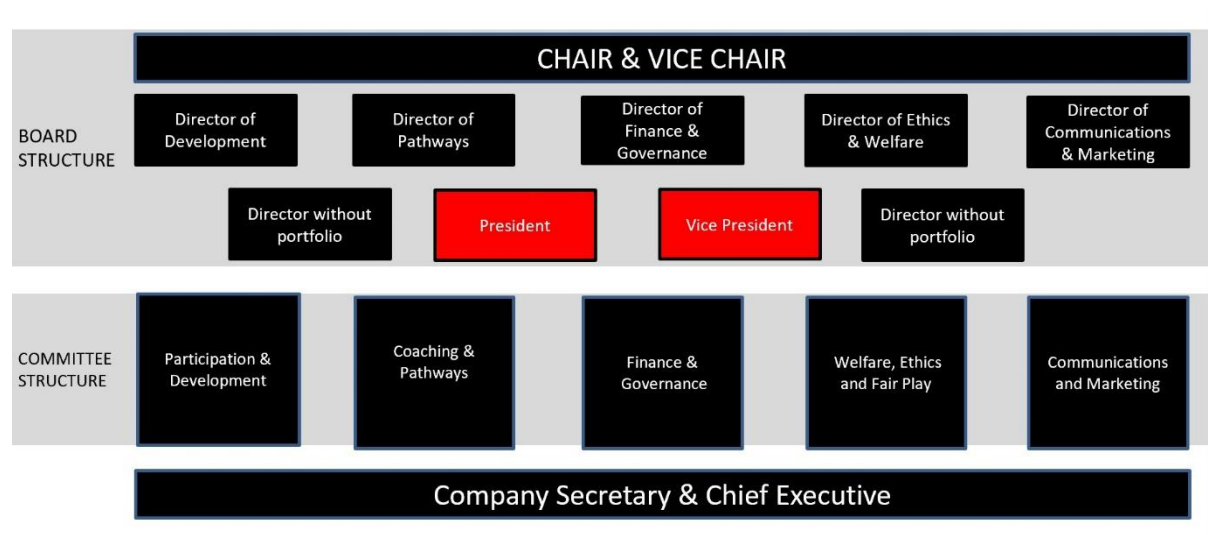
CHAIR & VICE CHAIR

BOARD STRUCTURE

Director of Development

Director of Pathways

Director of Finance & Governance

Director of Ethics & Welfare

Director of Communications & Marketing

Director without portfolio

President

Vice President

Director without portfolio

COMMITTEE STRUCTURE

Participation & Development

Coaching & Pathways

Finance & Governance

Welfare, Ethics and Fair Play

Communications and Marketing

Company Secretary & Chief Executive